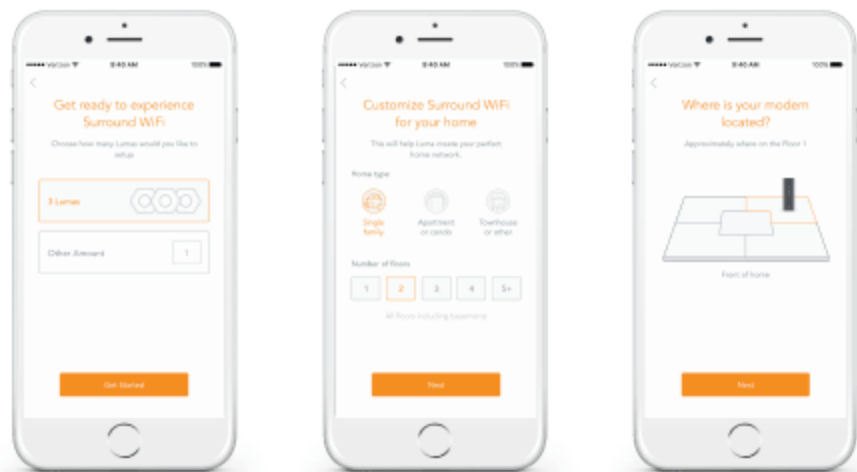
Verizon 9:40 AM 100%

Get ready to experience Surround WiFi

Choose how many Lumas would you like to setup

3 Lumas

Other Amount 1

Get Started

Verizon 9:40 AM 100%

Customize Surround WiFi for your home

This will help Luma create your perfect home network.

Home type

Single family

Apartment or condo

Townhouse or other

Number of floors

1 2 3 4 5+

All floors including basement

Next

Verizon 9:40 AM 100%

Where is your modem located?

Approximately where on the Floor 1

Front of home

Next